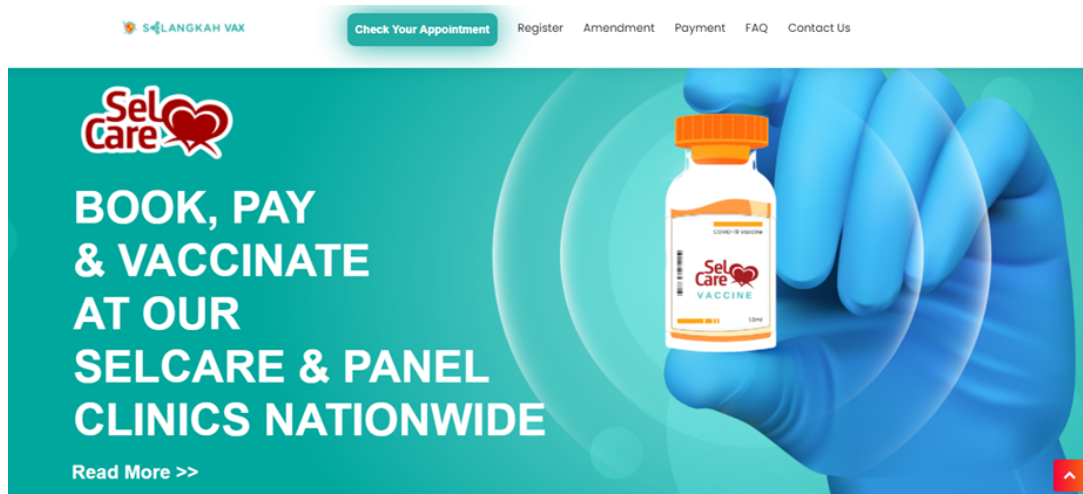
SELANGKAH VAX

Check Your Appointment Register Amendment Payment FAQ Contact Us

Sel Care

BOOK, PAY & VACCINATE AT OUR SELCARE & PANEL CLINICS NATIONWIDE

Read More >>

COVID-19 Vaccine

Sel Care

VACCINE

1.0ml